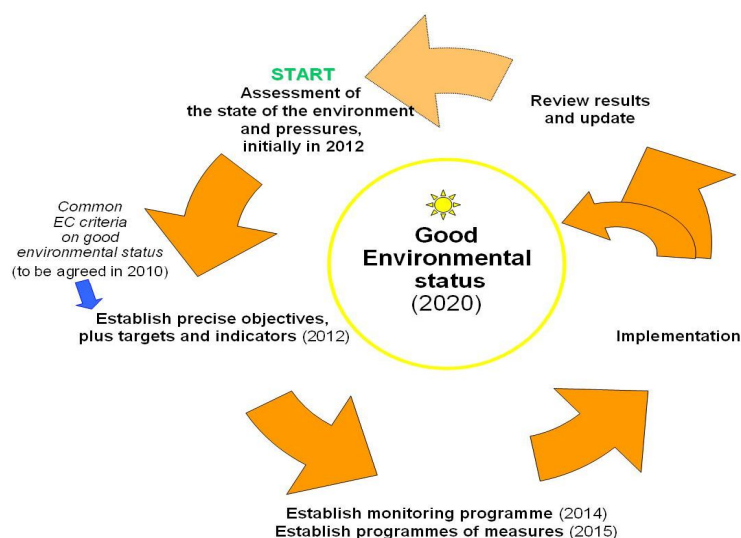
START
Assessment of the state of the environment and pressures, initially in 2012

Review results and update

Common EC criteria on good environmental status (to be agreed in 2010)

Good Environmental status (2020)

Establish precise objectives, plus targets and indicators (2012)

Implementation

Establish monitoring programme (2014)
Establish programmes of measures (2015)